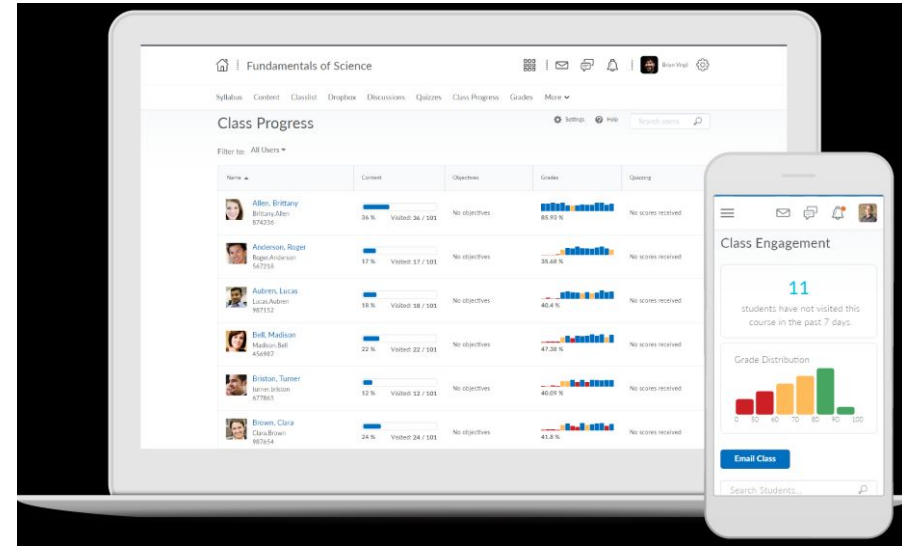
Fundamentals of Science

Brian Wepl

Syllabus Content Classlist Dropbox Discussions Quizzes Class Progress Grades More

Class Progress

Settings Help Search users

Filter to: All Users

| Name | Content | Objectives | Grades | Quizzing |
|---|---|---|---|---|
| Allen, Brittany Brittany.Allen 874236 | 36 % Visited: 36 / 101 | No objectives | 85.93 % | No scores received |
| Anderson, Roger Roger.Anderson 567258 | 17 % Visited: 17 / 101 | No objectives | 38.68 % | No scores received |
| Aubren, Lucas Lucas.Aubren 987152 | 18 % Visited: 18 / 101 | No objectives | 40.4 % | No scores received |
| Bell, Madison Madison.Bell 456987 | 22 % Visited: 22 / 101 | No objectives | 47.38 % | No scores received |
| Briston, Turner turner.briston 677863 | 12 % Visited: 12 / 101 | No objectives | 40.09 % | No scores received |
| Brown, Clara Clara.Brown 987654 | 24 % Visited: 24 / 101 | No objectives | 41.8 % | No scores received |

Class Engagement

11

students have not visited this course in the past 7 days.

Grade Distribution

0 50 60 70 80 90 100

Email Class

Search Students...